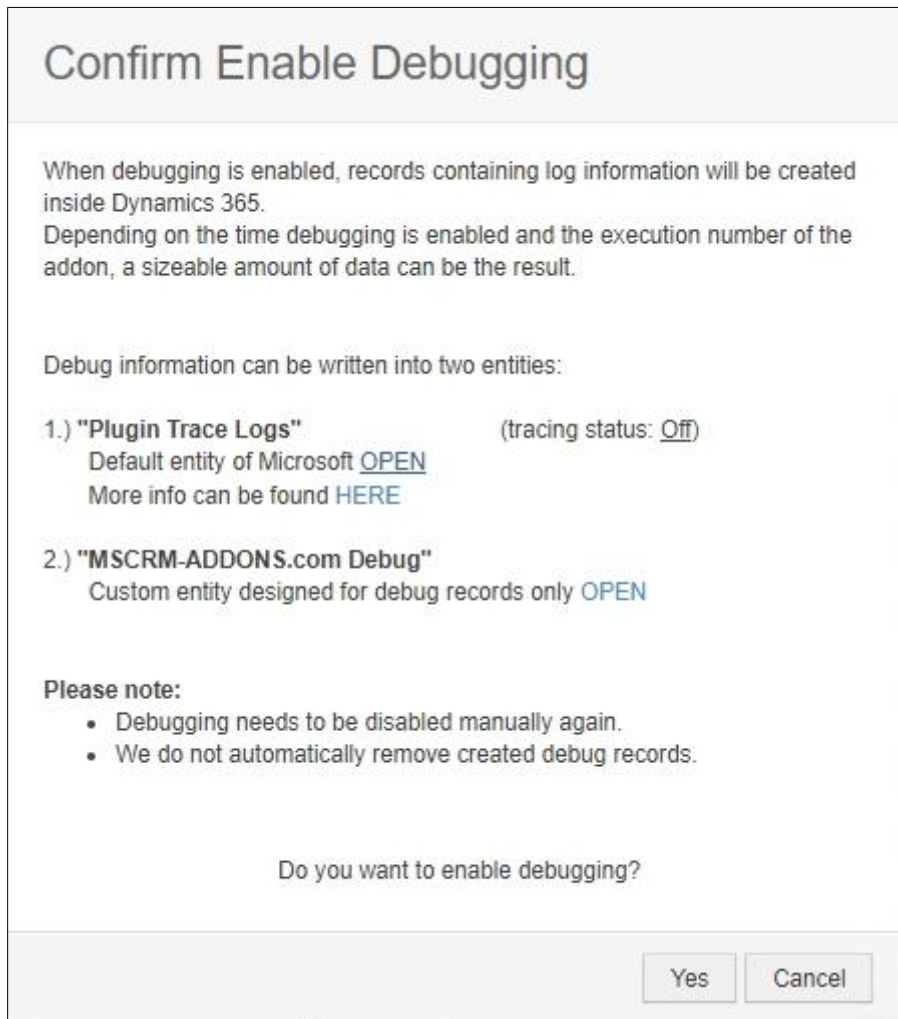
Confirm Enable Debugging

When debugging is enabled, records containing log information will be created inside Dynamics 365.
Depending on the time debugging is enabled and the execution number of the addon, a sizeable amount of data can be the result.

Debug information can be written into two entities:

1.) **"Plugin Trace Logs"** (tracing status: Off)
Default entity of Microsoft OPEN
More info can be found HERE

2.) **"MSCRM-ADDONS.com Debug"**
Custom entity designed for debug records only OPEN

**Please note:**
- Debugging needs to be disabled manually again.
- We do not automatically remove created debug records.

Do you want to enable debugging?

Yes Cancel